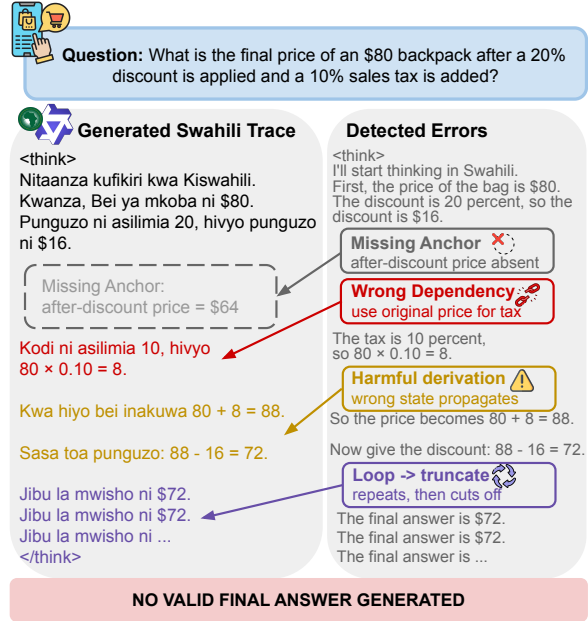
**Question:** What is the final price of an \$80 backpack after a 20% discount is applied and a 10% sales tax is added?

**Generated Swahili Trace**

<think>
Nitaanza kufikiri kwa Kiswahili.
Kwanza, Bei ya mkoba ni \$80.
Punguzo ni asilimia 20, hivyo punguzo ni \$16.

Missing Anchor:
after-discount price = \$64

Kodi ni asilimia 10, hivyo $80 \times 0.10 = 8$.

Kwa hiyo bei inakuwa 80 + 8 = 88.

Sasa toa punguzo: 88 - 16 = 72.

Jibu la mwisho ni \$72.
Jibu la mwisho ni \$72.
Jibu la mwisho ni ...
</think>

**Detected Errors**

<think>
I'll start thinking in Swahili.
First, the price of the bag is \$80.
The discount is 20 percent, so the discount is \$16.

Missing Anchor
after-discount price absent

Wrong Dependency
use original price for tax

The tax is 10 percent, so $80 \times 0.10 = 8$.

Harmful derivation
wrong state propagates

So the price becomes 80 + 8 = 88.

Now give the discount: 88 - 16 = 72.

Loop -> truncate
repeats, then cuts off

The final answer is \$72.
The final answer is \$72.
The final answer is ...

NO VALID FINAL ANSWER GENERATED